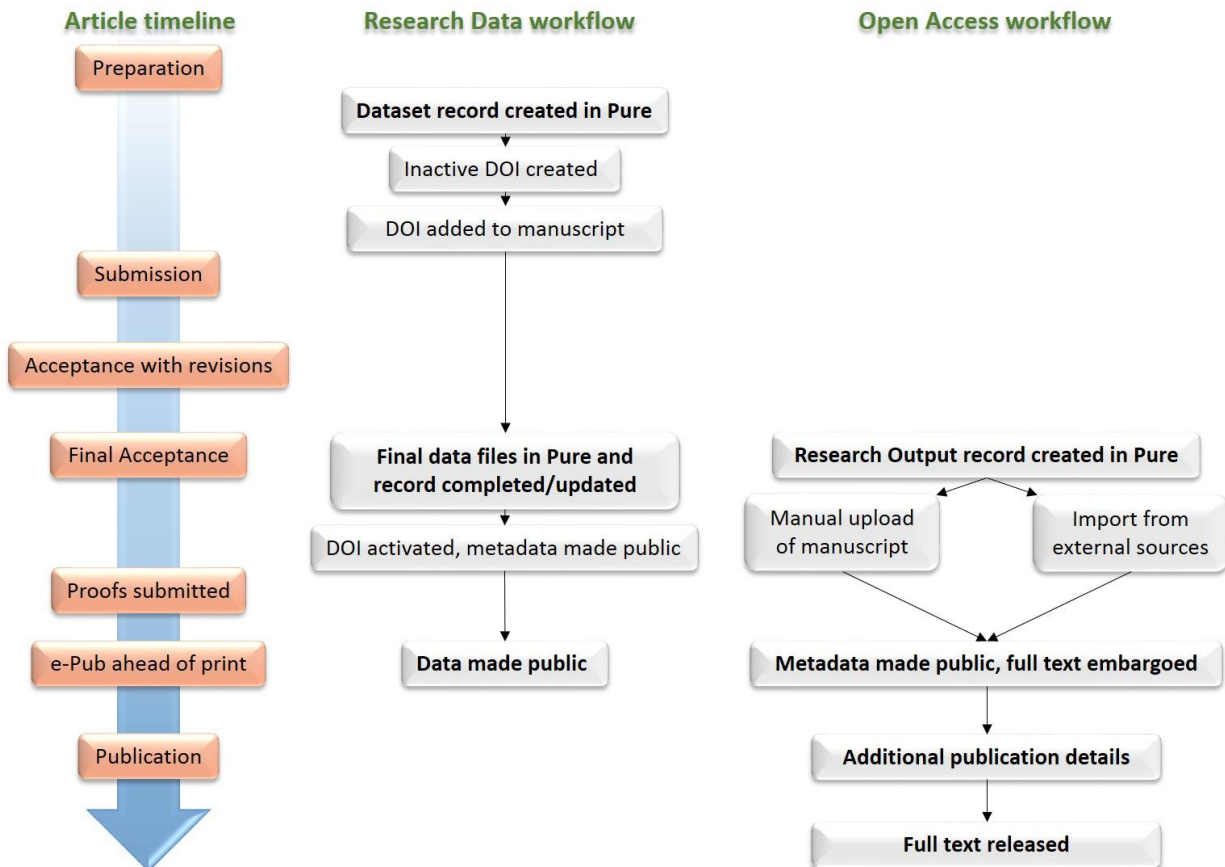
Article timeline

Preparation

Submission

Acceptance with revisions

Final Acceptance

Proofs submitted

e-Pub ahead of print

Publication

Research Data workflow

Dataset record created in Pure

Inactive DOI created

DOI added to manuscript

Final data files in Pure and record completed/updated

DOI activated, metadata made public

Data made public

Open Access workflow

Research Output record created in Pure

Manual upload of manuscript

Import from external sources

Metadata made public, full text embargoed

Additional publication details

Full text released